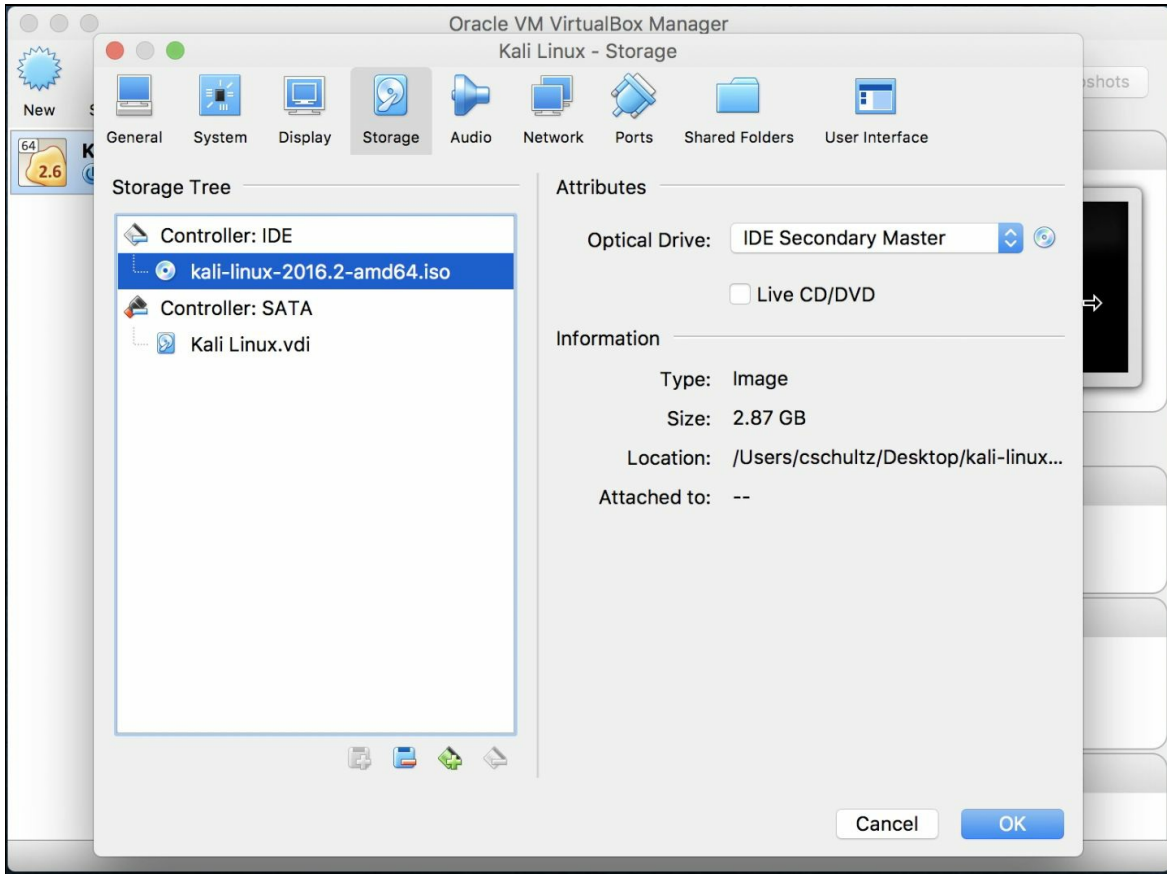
Oracle VM VirtualBox Manager

New

shots

64
2.6
K

Kali Linux - Storage

General System Display Storage Audio Network Ports Shared Folders User Interface

Storage Tree

Controller: IDE
kali-linux-2016.2-amd64.iso
Controller: SATA
Kali Linux.vdi

Attributes

Optical Drive: IDE Secondary Master

Live CD/DVD

Information

Type: Image
Size: 2.87 GB
Location: /Users/cschultz/Desktop/kali-linux...
Attached to: --

Cancel OK